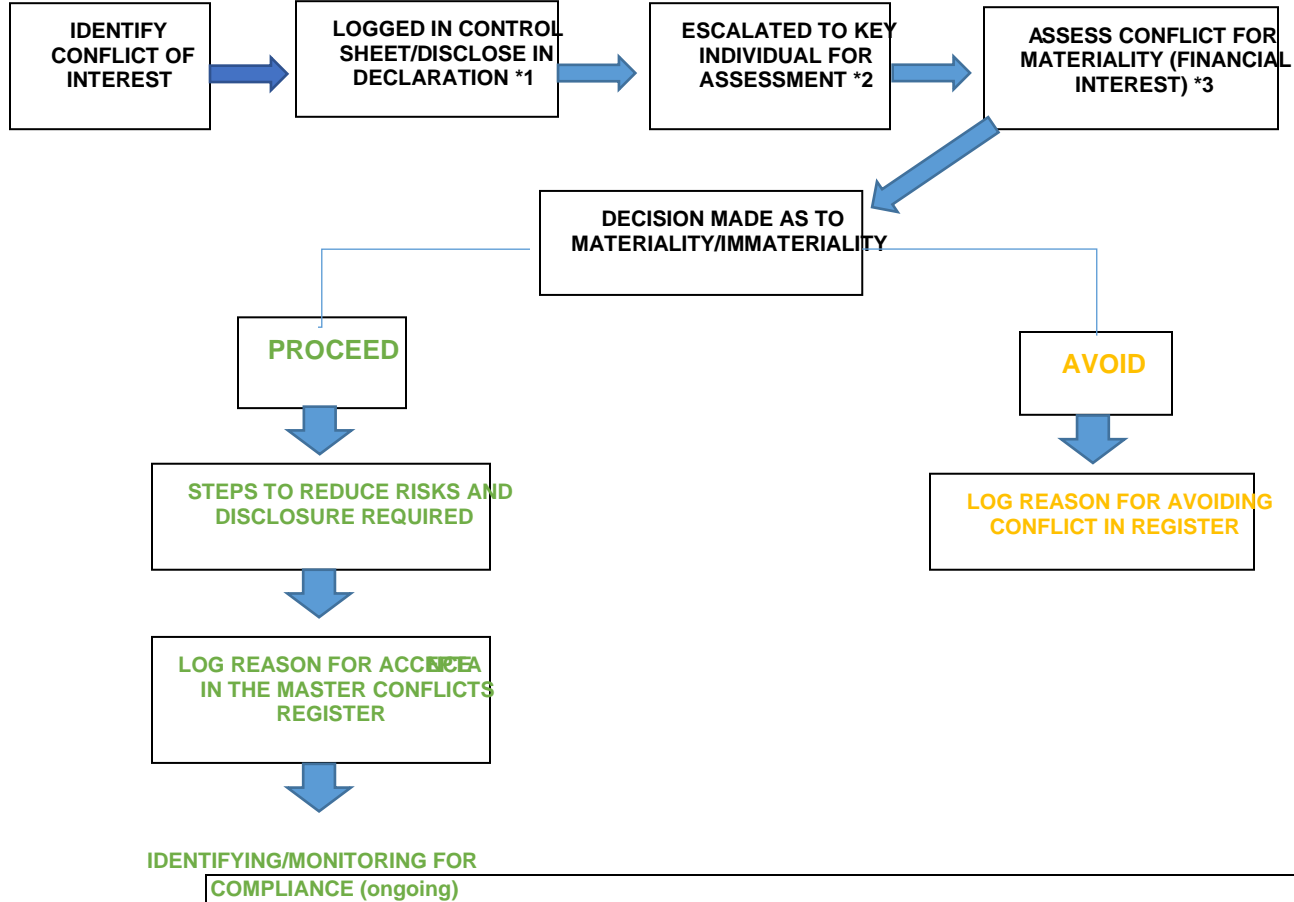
IDENTIFY CONFLICT OF INTEREST

LOGGED IN CONTROL SHEET/DISCLOSE IN DECLARATION *1

ESCALATED TO KEY INDIVIDUAL FOR ASSESSMENT *2

ASSESS CONFLICT FOR MATERIALITY (FINANCIAL INTEREST) *3

DECISION MADE AS TO MATERIALITY/IMMATERIALITY

PROCEED

AVOID

STEPS TO REDUCE RISKS AND DISCLOSURE REQUIRED

LOG REASON FOR AVOIDING CONFLICT IN REGISTER

LOG REASON FOR ACCEPTING A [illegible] IN THE MASTER CONFLICTS REGISTER

IDENTIFYING/MONITORING FOR COMPLIANCE (ongoing)